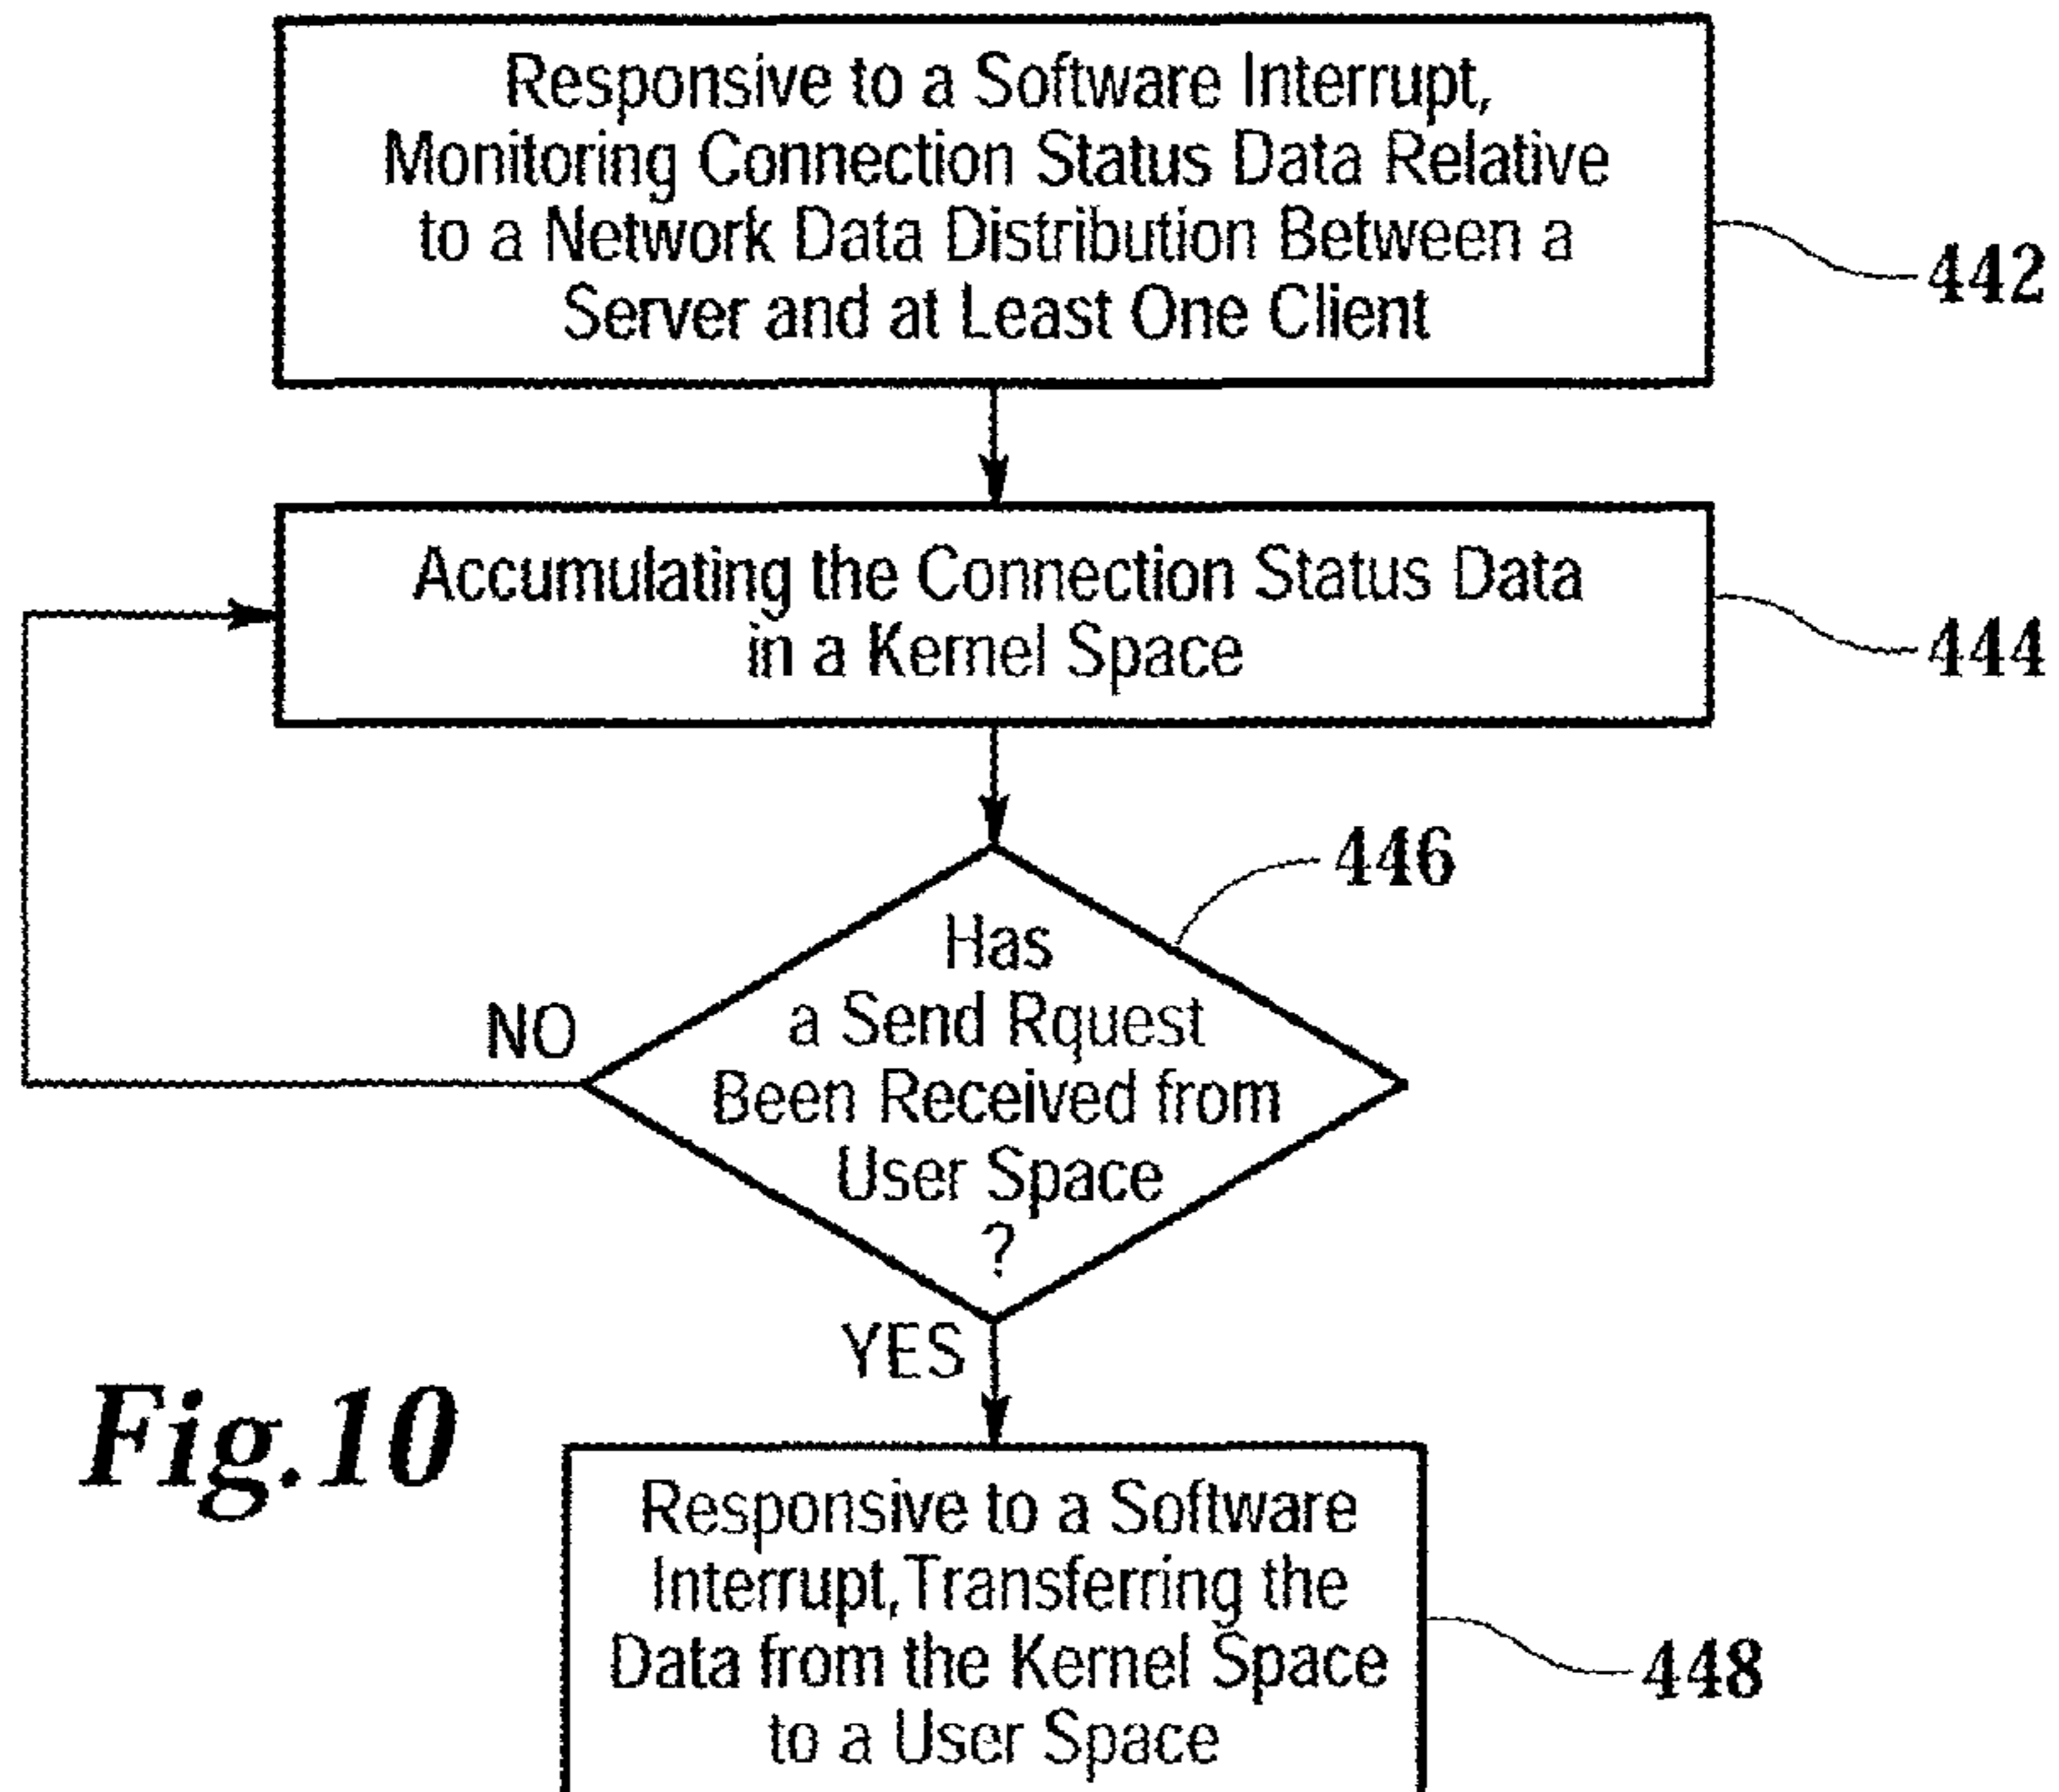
Responsive to a Software Interrupt, Monitoring Connection Status Data Relative to a Network Data Distribution Between a Server and at Least One Client

442

Accumulating the Connection Status Data in a Kernel Space

444

446

Has a Send Rquest Been Received from User Space ?

NO

YES

Fig.10

Responsive to a Software Interrupt,Transferring the Data from the Kernel Space to a User Space

448